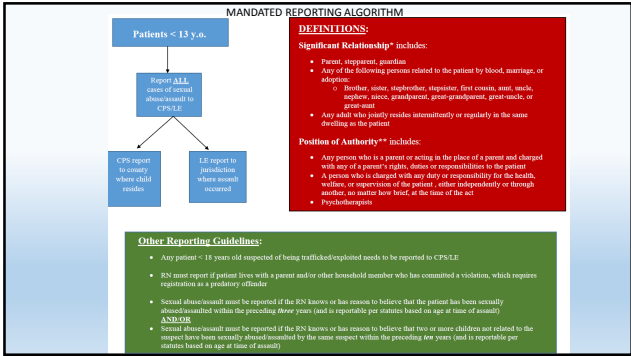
MANDATED REPORTING ALGORITHM

Patients < 13 y.o.

Report ALL cases of sexual abuse/assault to CPS/LE

CPS report to county where child resides

LE report to jurisdiction where assault occurred

DEFINITIONS:

Significant Relationship* includes:

- Parent, stepparent, guardian
- Any of the following persons related to the patient by blood, marriage, or adoption:
  - Brother, sister, stepbrother, stepsister, first cousin, aunt, uncle, nephew, niece, grandparent, great-grandparent, great-uncle, or great-aunt
- Any adult who jointly resides intermittently or regularly in the same dwelling as the patient

Position of Authority** includes:

- Any person who is a parent or acting in the place of a parent and charged with any of a parent's rights, duties or responsibilities to the patient
- A person who is charged with any duty or responsibility for the health, welfare, or supervision of the patient , either independently or through another, no matter how brief, at the time of the act
- Psychotherapists

Other Reporting Guidelines:

- Any patient < 18 years old suspected of being trafficked/exploited needs to be reported to CPS/LE
- RN must report if patient lives with a parent and/or other household member who has committed a violation, which requires registration as a predatory offender
- Sexual abuse/assault must be reported if the RN knows or has reason to believe that the patient has been sexually abused/assaulted within the preceding three years (and is reportable per statutes based on age at time of assault)
AND/OR
- Sexual abuse/assault must be reported if the RN knows or has reason to believe that two or more children not related to the suspect have been sexually abused/assaulted by the same suspect within the preceding ten years (and is reportable per statutes based on age at time of assault)